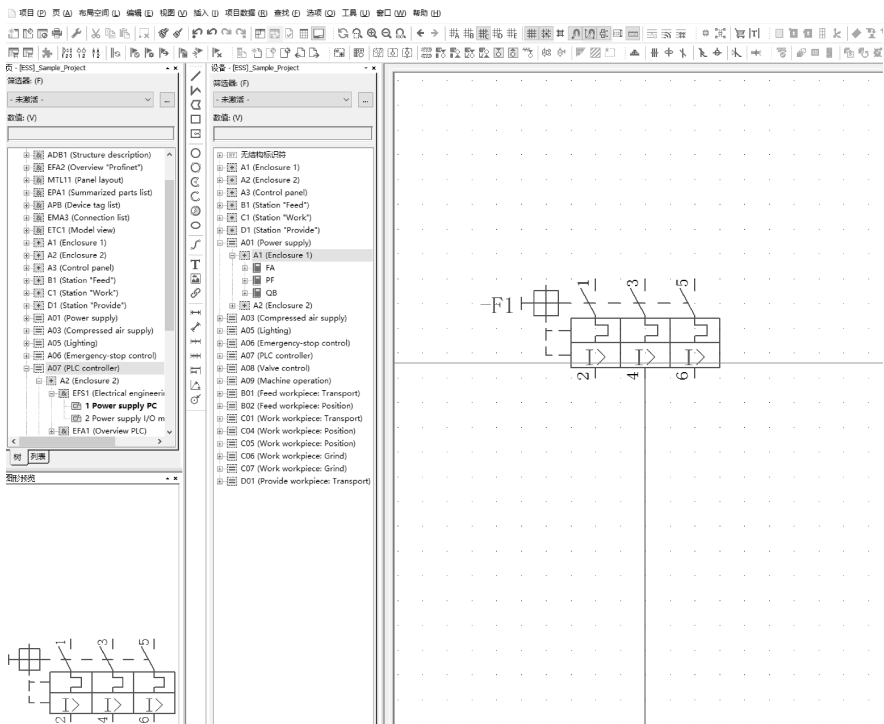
项目 (P) 页 (A) 布局空间 (L) 编辑 (E) 视图 (V) 插入 (I) 项目数据 (R) 查找 (F) 选项 (O) 工具 (U) 窗口 (W) 帮助 (H)

页 - [ESS]_Sample_Project
筛选器: (F)
- 未激活 -
数值: (V)

ADB1 (Structure description)
EFA2 (Overview "Profinet")
MTL11 (Panel layout)
EPA1 (Summarized parts list)
APB (Device tag list)
EMA3 (Connection list)
ETC1 (Model view)
A1 (Enclosure 1)
A2 (Enclosure 2)
A3 (Control panel)
B1 (Station "Feed")
C1 (Station "Work")
D1 (Station "Provide")
A01 (Power supply)
A03 (Compressed air supply)
A05 (Lighting)
A06 (Emergency-stop control)
A07 (PLC controller)
A2 (Enclosure 2)
EFS1 (Electrical engineeri
1 Power supply PC
2 Power supply I/O m
EFA1 (Overview PLC)

树 列表

图形预览

设备 - [ESS]_Sample_Project
筛选器: (F)
- 未激活 -
数值: (V)

无结构标识符
A1 (Enclosure 1)
A2 (Enclosure 2)
A3 (Control panel)
B1 (Station "Feed")
C1 (Station "Work")
D1 (Station "Provide")
A01 (Power supply)
A1 (Enclosure 1)
FA
PF
QB
A2 (Enclosure 2)
A03 (Compressed air supply)
A05 (Lighting)
A06 (Emergency-stop control)
A07 (PLC controller)
A08 (Valve control)
A09 (Machine operation)
B01 (Feed workpiece: Transport)
B02 (Feed workpiece: Position)
C01 (Work workpiece: Transport)
C04 (Work workpiece: Position)
C05 (Work workpiece: Position)
C06 (Work workpiece: Grind)
C07 (Work workpiece: Grind)
D01 (Provide workpiece: Transport)

-F1
1 3 5
2 4 6
I> I> I>

1 3 5
2 4 6
I> I> I>